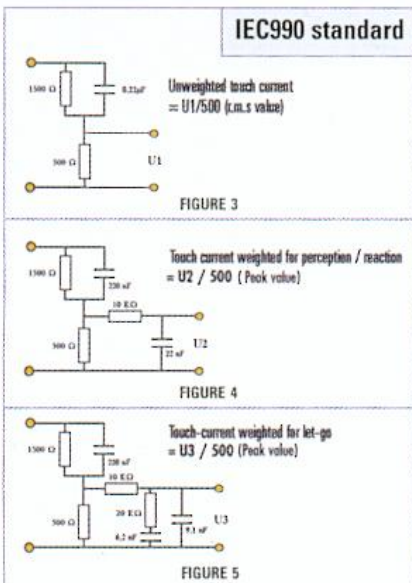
IEC990 standard

1500 Ω

0.22µF

Unweighted touch current
= U1/500 (r.m.s value)

500 Ω

U1

FIGURE 3

1500 Ω

220 nF

Touch current weighted for perception / reaction
= U2 / 500 (Peak value)

10 KΩ

500 Ω

22 nF

U2

FIGURE 4

1500 Ω

220 nF

Touch-current weighted for let-go
= U3 / 500 (Peak value)

10 KΩ

20 KΩ

500 Ω

U3

9.1 nF

6.2 nF

FIGURE 5